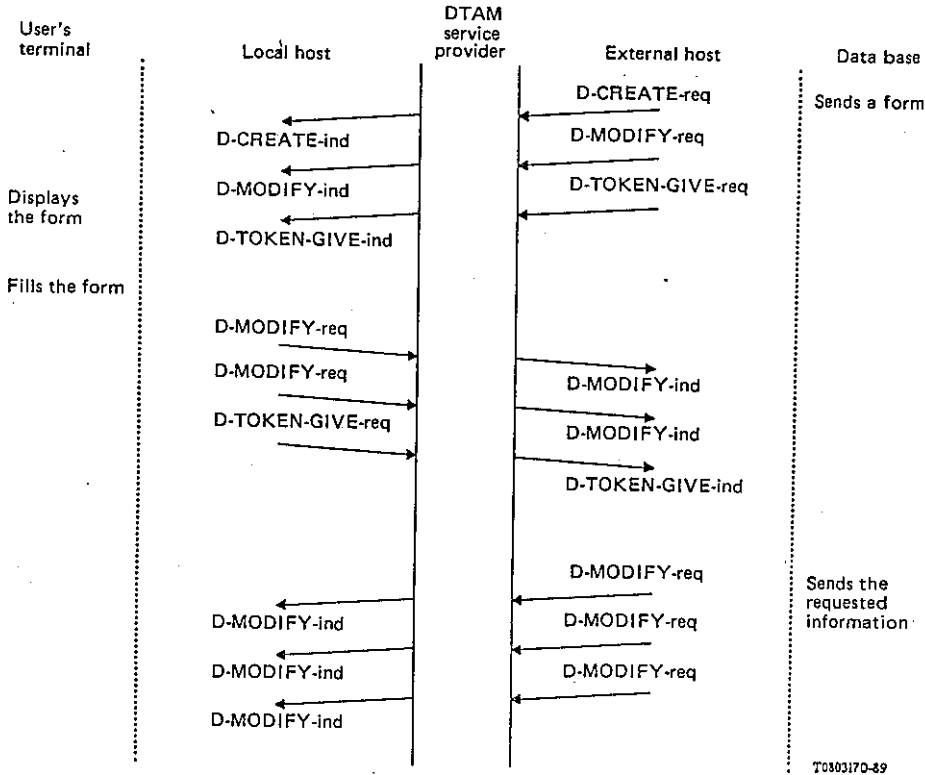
User's terminal

Local host

DTAM service provider

External host

Data base

D-CREATE-req

Sends a form

D-CREATE-ind

D-MODIFY-req

D-MODIFY-ind

D-TOKEN-GIVE-req

Displays the form

D-TOKEN-GIVE-ind

Fills the form

D-MODIFY-req

D-MODIFY-req

D-MODIFY-ind

D-TOKEN-GIVE-req

D-MODIFY-ind

D-TOKEN-GIVE-ind

D-MODIFY-req

Sends the requested information

D-MODIFY-ind

D-MODIFY-req

D-MODIFY-ind

D-MODIFY-req

D-MODIFY-ind

T0303170-89